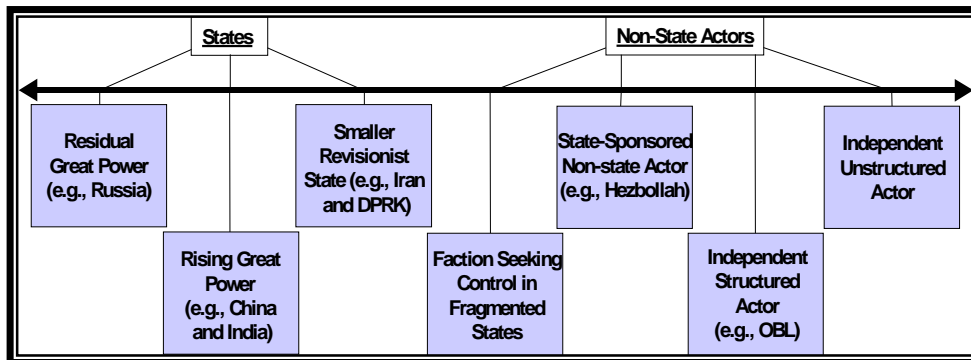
States

Non-State Actors

Residual Great Power (e.g., Russia)

Rising Great Power (e.g., China and India)

Smaller Revisionist State (e.g., Iran and DPRK)

Faction Seeking Control in Fragmented States

State-Sponsored Non-state Actor (e.g., Hezbollah)

Independent Structured Actor (e.g., OBL)

Independent Unstructured Actor